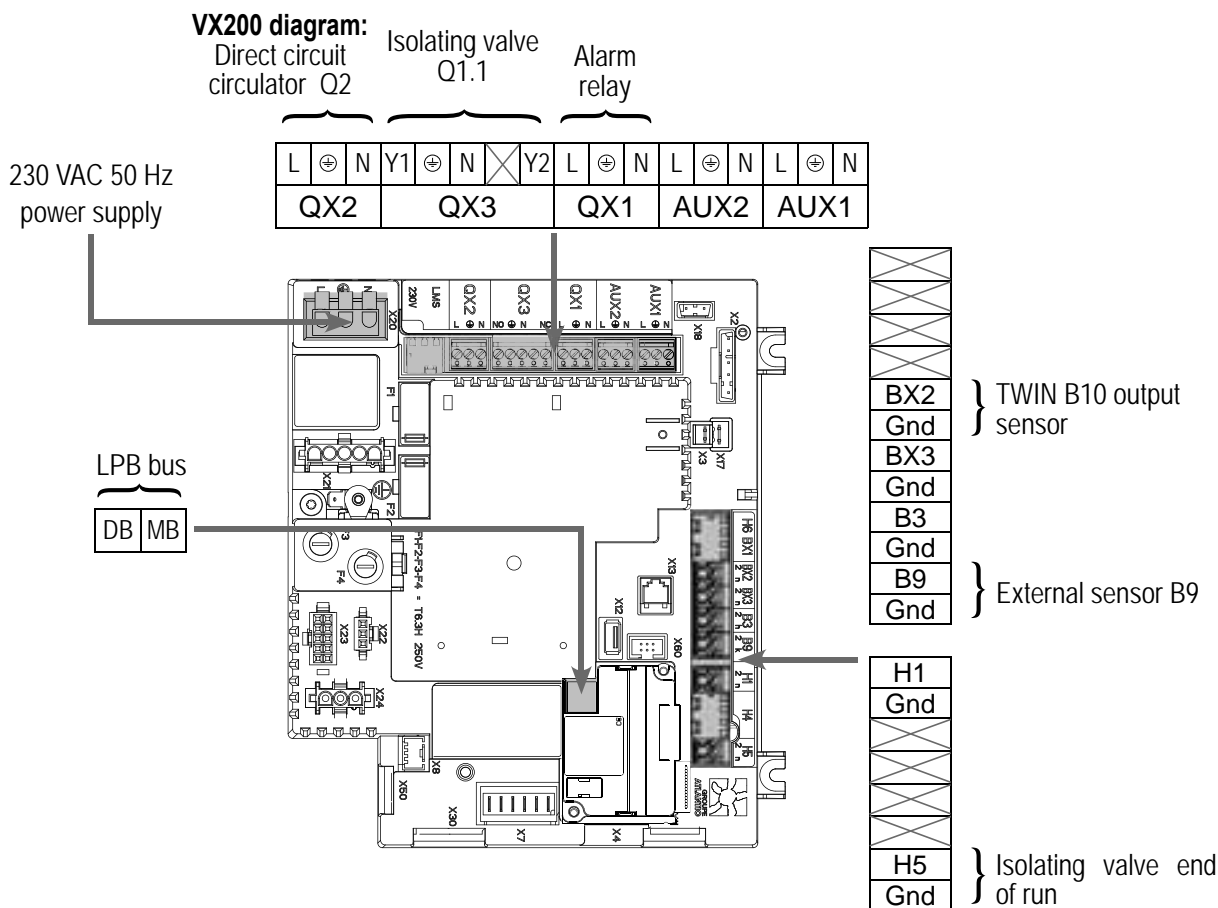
VX200 diagram:
Direct circuit circulator Q2

Isolating valve Q1.1

Alarm relay

230 VAC 50 Hz power supply

| L | ⊕ | N | Y1 | ⊕ | N | | Y2 | L | ⊕ | N | L | ⊕ | N | L | ⊕ | N |
|---|---|---|---|---|---|---|---|---|---|---|---|---|---|---|---|---|
| QX2 | | | QX3 | | | | | QX1 | | | AUX2 | | | AUX1 | | |

230V LMS QX2 QX3 QX1 AUX2 AUX1
X20 X18 X2 F1 X3 X17 X21 F2 F3 F4 F1-F2-F3-F4 = T6.3H 250V X13 X12 X60 X23 X22 X24 X8 X50 X30 X7 X4 H6 BX1 BX2 BX3 B3 B9 H1 H4 H5 GROUPE ATLANTIC

LPB bus

| DB | MB |
|---|---|

BX2
Gnd
BX3
Gnd
B3
Gnd
B9
Gnd
H1
Gnd
H5
Gnd

TWIN B10 output sensor

External sensor B9

Isolating valve end of run